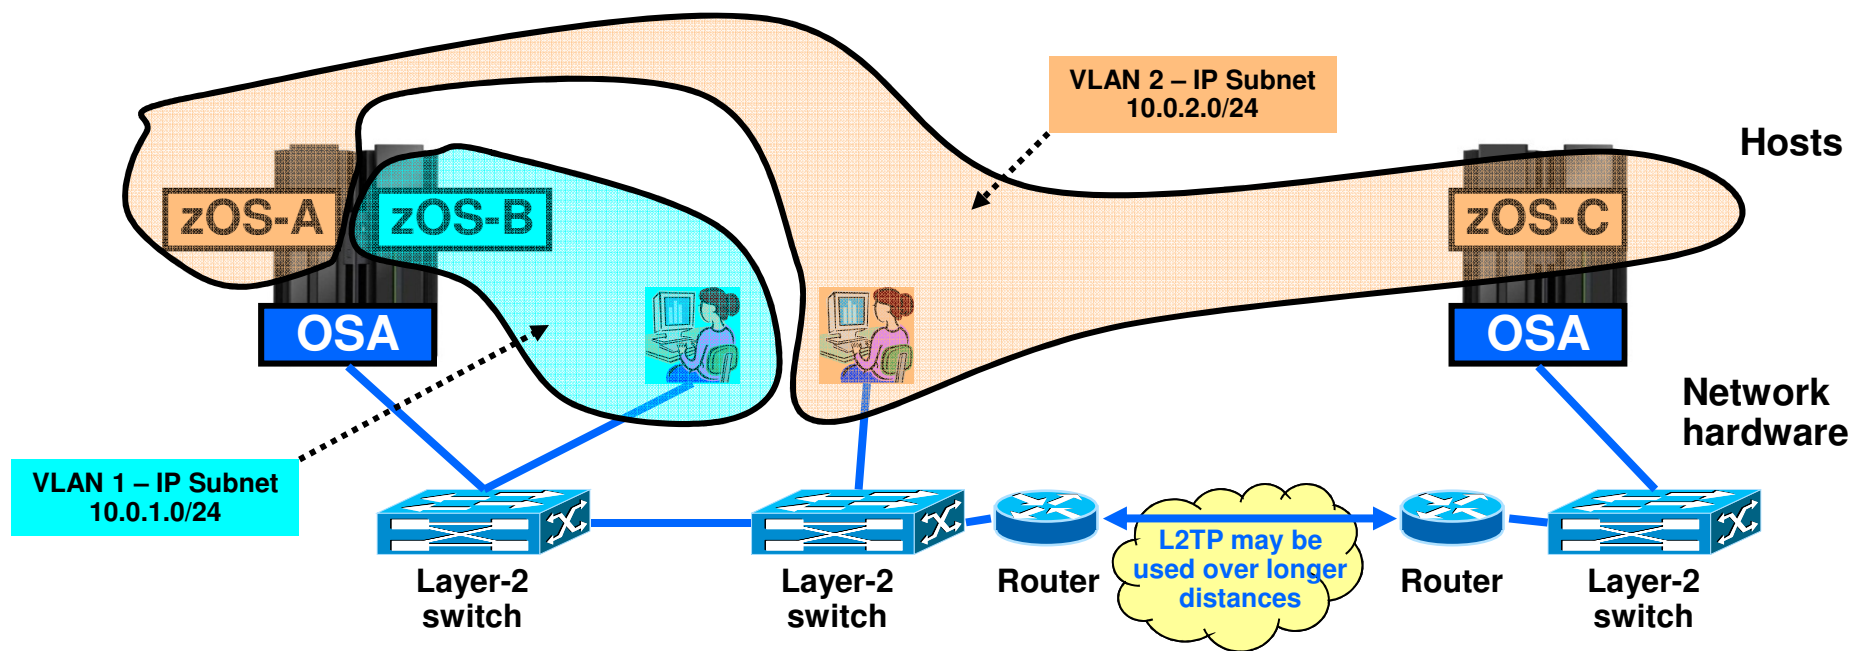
VLAN 2 – IP Subnet
10.0.2.0/24

Hosts

zOS-A

zOS-B

zOS-C

OSA

OSA

Network hardware

VLAN 1 – IP Subnet
10.0.1.0/24

Layer-2 switch

Layer-2 switch

Router

L2TP may be used over longer distances

Router

Layer-2 switch